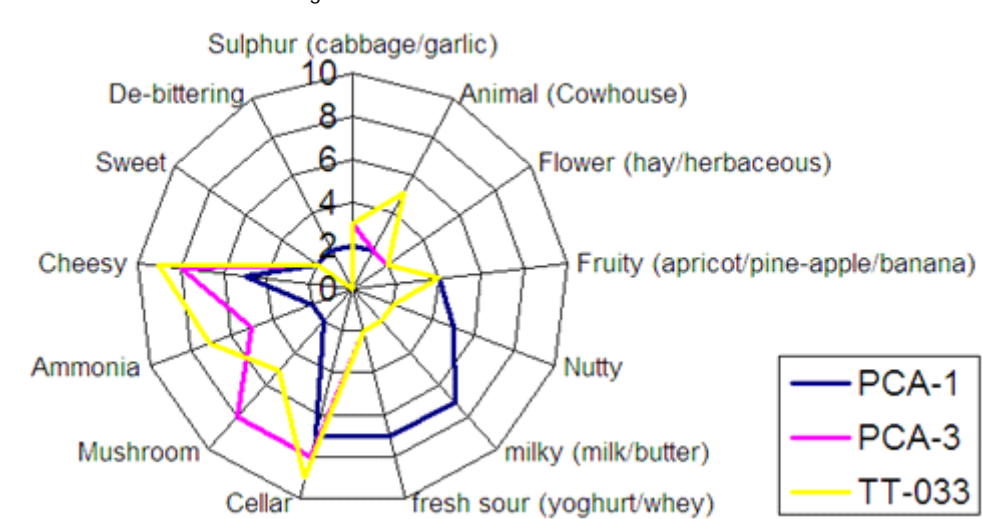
Sulphur (cabbage/garlic)
10
8
6
4
2
0
Animal (Cowhouse)
Flower (hay/herbaceous)
Fruity (apricot/pine-apple/banana)
Nutty
milky (milk/butter)
fresh sour (yoghurt/whey)
Cellar
Mushroom
Ammonia
Cheesy
Sweet
De-bittering

PCA-1
PCA-3
TT-033